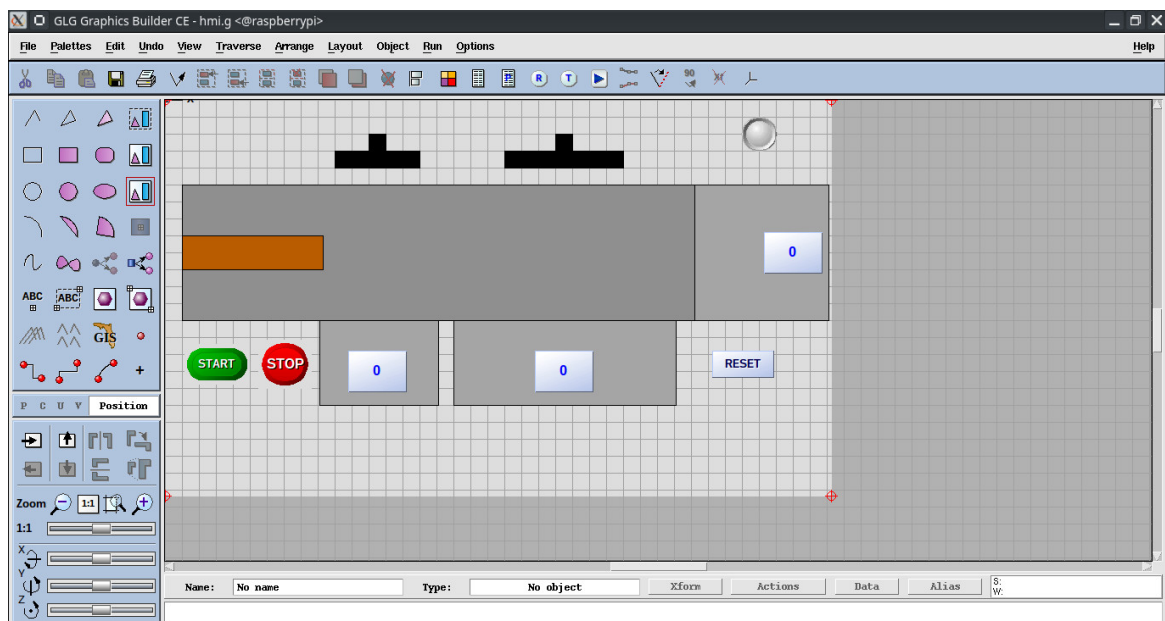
GLG Graphics Builder CE - hmi.g <@raspberrypi>

File Palettes Edit Undo View Traverse Arrange Layout Object Run Options Help

ABC ABC GIS +

P C U V Position

Zoom 1:1
1:1
X
Y
Z

0
START STOP 0 0 RESET

Name: No name Type: No object Xform Actions Data Alias S: W: